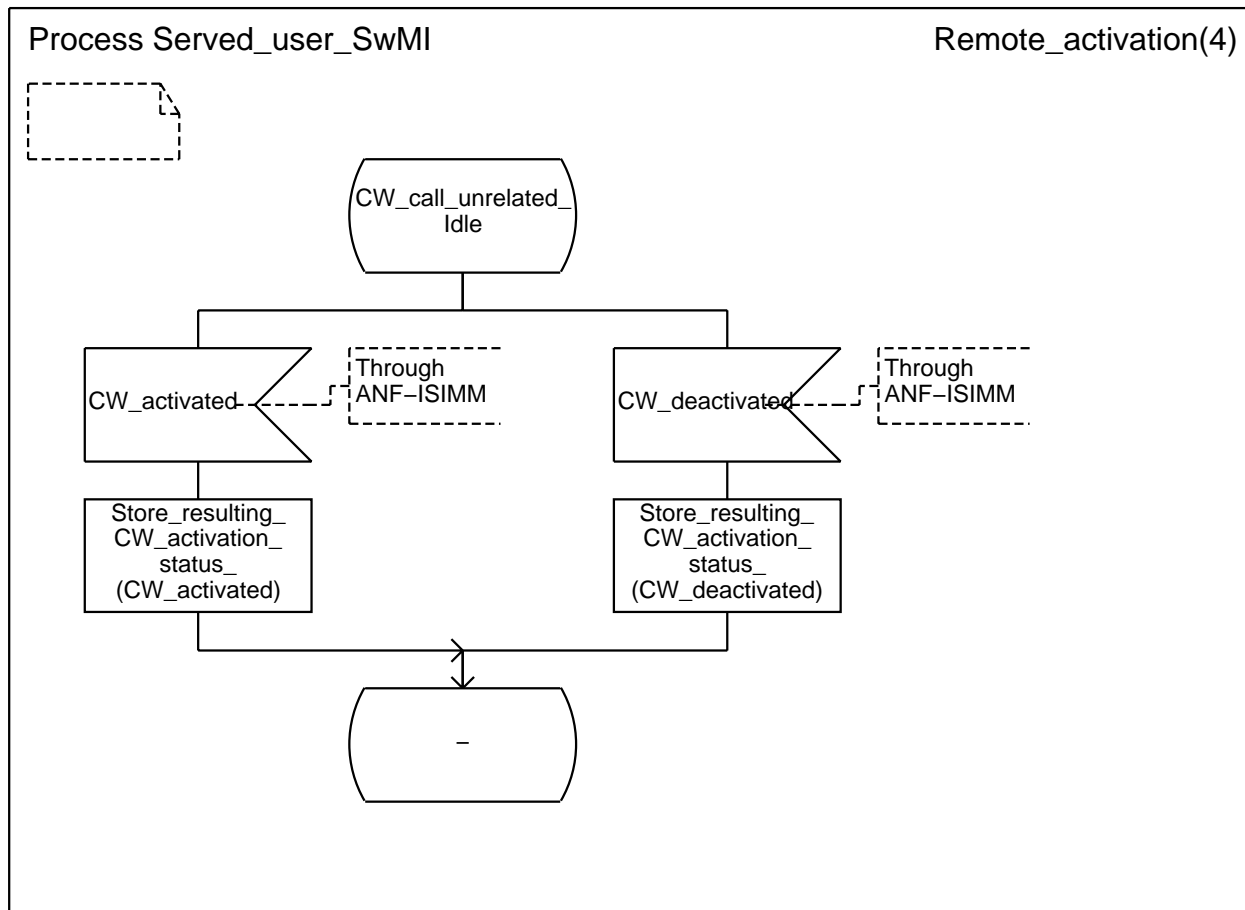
Process Served_user_SwMI

Remote_activation(4)

CW_call_unrelated_ Idle

CW_activated

Through ANF−ISIMM

CW_deactivated

Through ANF−ISIMM

Store_resulting_ CW_activation_ status_ (CW_activated)

Store_resulting_ CW_activation_ status_ (CW_deactivated)

–